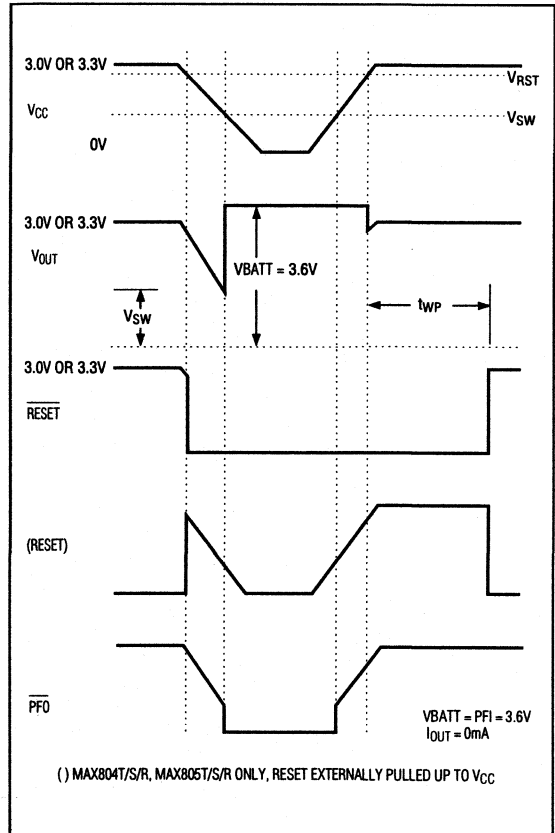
3.0V OR 3.3V

$V_{RST}$

$V_{CC}$

$V_{SW}$

0V

3.0V OR 3.3V

$V_{OUT}$

VBATT = 3.6V

$V_{SW}$

$t_{WP}$

3.0V OR 3.3V

$\overline{RESET}$

(RESET)

$\overline{PFO}$

VBATT = PFI = 3.6V
$I_{OUT}$ = 0mA

( ) MAX804T/S/R, MAX805T/S/R ONLY, RESET EXTERNALLY PULLED UP TO $V_{CC}$